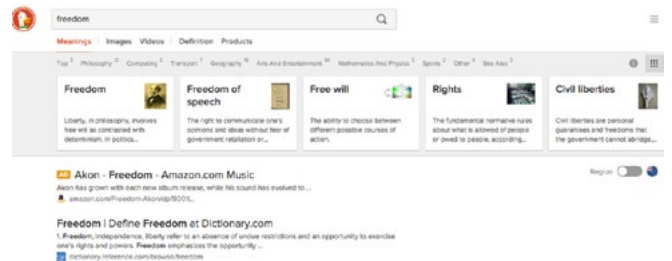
freedom

Meanings | Images | Videos | Definition | Products

Top 5 Philosophy 12 Computing 3 Transport 1 Geography 16 Arts And Entertainment 30 Mathematics And Physics 3 Sports 2 Other 2 See Also 3

Freedom
Liberty, in philosophy, involves free will as contrasted with determinism. In politics...

Freedom of speech
The right to communicate one's opinions and ideas without fear of government retaliation or...

Free will
The ability to choose between different possible courses of action.

Rights
The fundamental normative rules about what is allowed of people or owed to people, according...

Civil liberties
Civil liberties are personal guarantees and freedoms that the government cannot abridge...

Ad Akon - Freedom - Amazon.com Music
Akon has grown with each new album release, while his sound has evolved to...
amazon.com/Freedom-Akon/dp/B001...

Region

Freedom | Define Freedom at Dictionary.com
1. Freedom, independence, liberty refer to an absence of undue restrictions and an opportunity to exercise one's rights and powers. Freedom emphasizes the opportunity...
dictionary.reference.com/browse/freedom